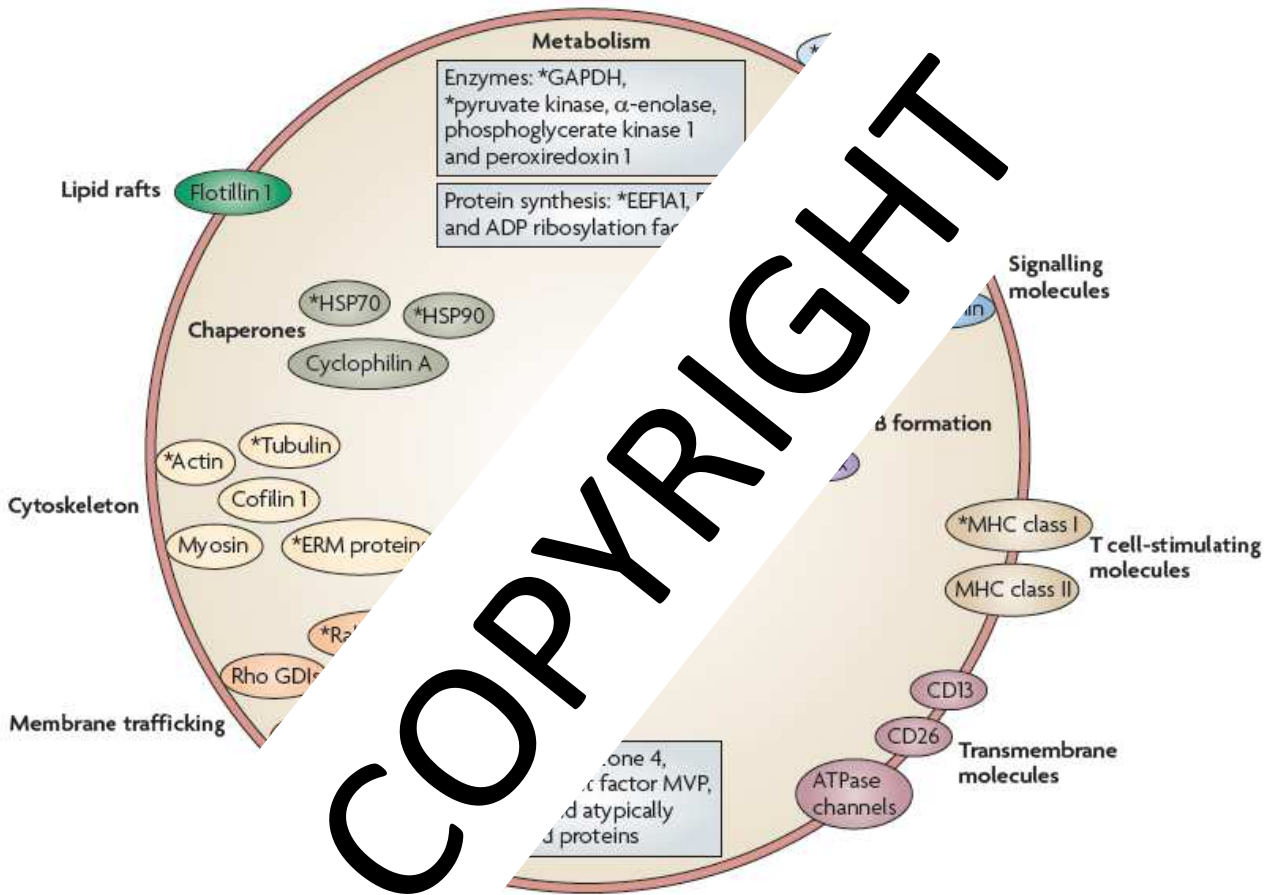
Metabolism

Enzymes: *GAPDH, *pyruvate kinase, α-enolase, phosphoglycerate kinase 1 and peroxiredoxin 1

Protein synthesis: *EEF1A1, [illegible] and ADP ribosylation fac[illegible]

Lipid rafts

Flotillin 1

Signalling molecules

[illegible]in

Chaperones

*HSP70

*HSP90

Cyclophilin A

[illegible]B formation

Cytoskeleton

*Actin

*Tubulin

Cofilin 1

Myosin

*ERM protein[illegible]

*MHC class I

MHC class II

T cell-stimulating molecules

*Ra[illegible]

Rho GDI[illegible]

Membrane trafficking

CD13

CD26

Transmembrane molecules

ATPase channels

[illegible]one 4, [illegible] factor MVP, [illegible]d atypically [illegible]d proteins

COPYRIGHT